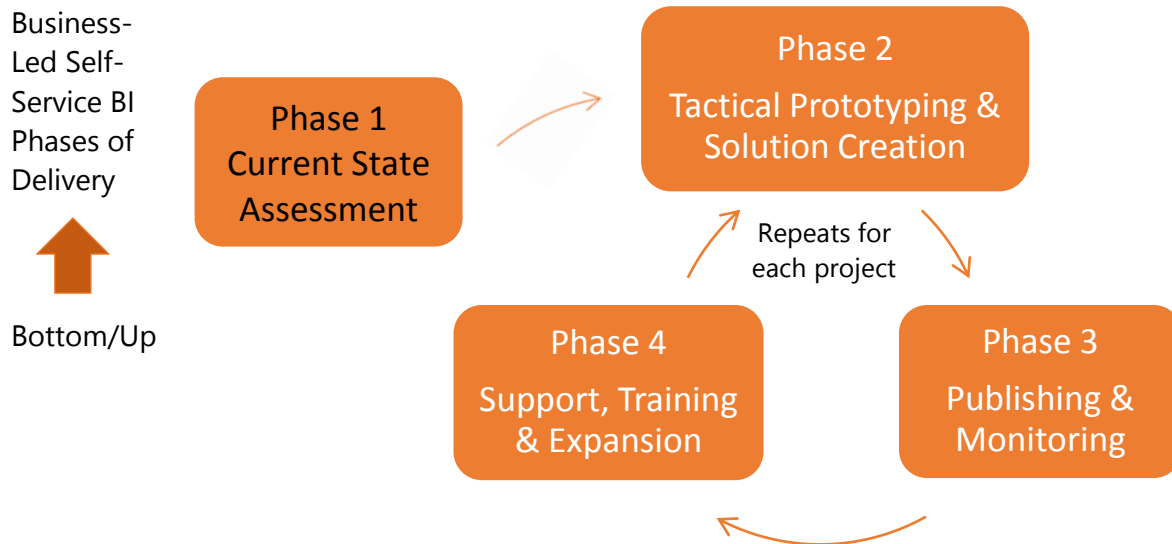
Business-Led Self-Service BI Phases of Delivery

Bottom/Up

Phase 1
Current State Assessment

Phase 2
Tactical Prototyping & Solution Creation

Repeats for each project

Phase 3
Publishing & Monitoring

Phase 4
Support, Training & Expansion